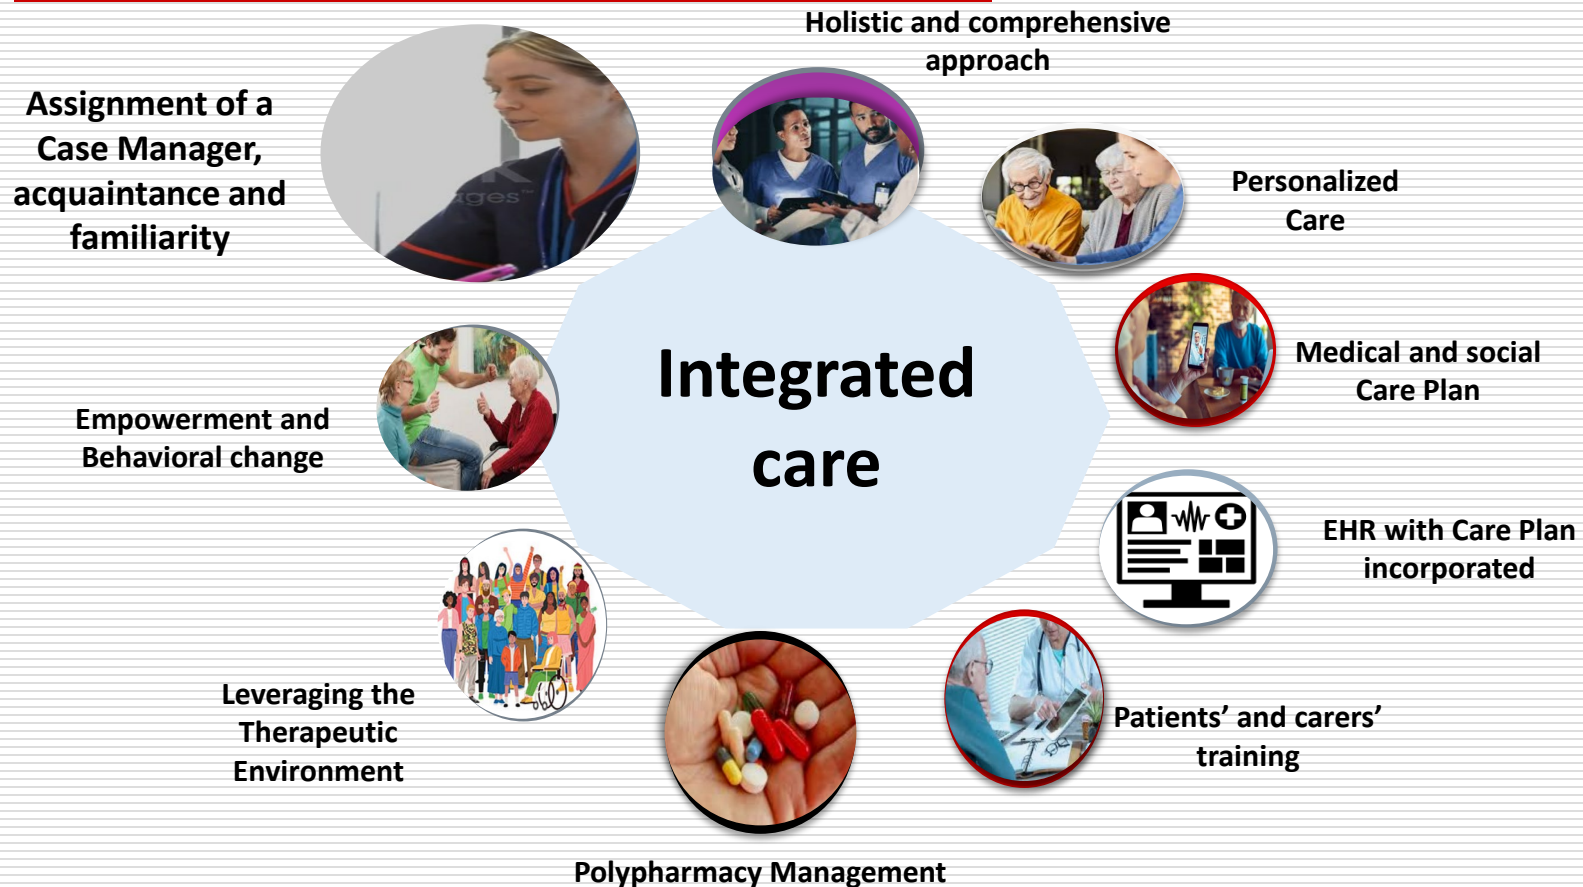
Holistic and comprehensive approach

Assignment of a Case Manager, acquaintance and familiarity

Personalized Care

Integrated care

Medical and social Care Plan

Empowerment and Behavioral change

EHR with Care Plan incorporated

Leveraging the Therapeutic Environment

Patients' and carers' training

Polypharmacy Management